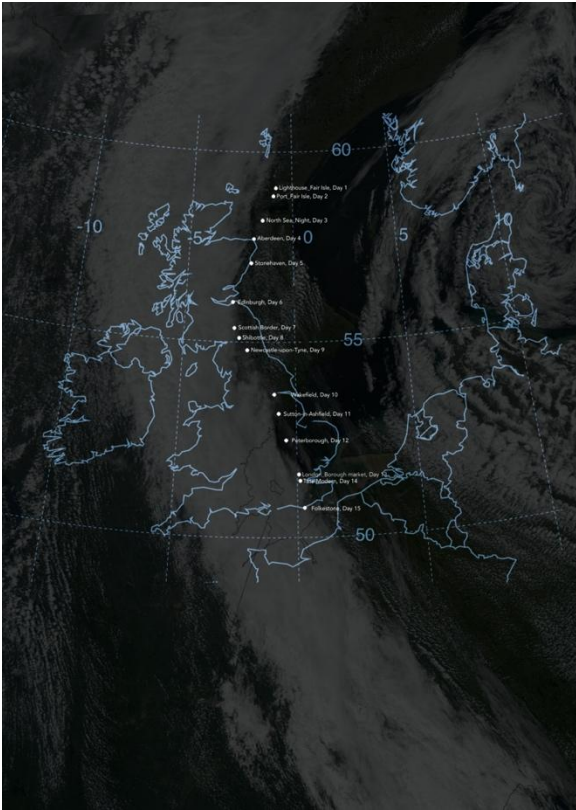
60

Lighthouse, Fair Isle, Day 1
Port, Fair Isle, Day 2
North Sea, Night, Day 3

-10

-5

0

5

10

Aberdeen, Day 4
Stonehaven, Day 5
Edinburgh, Day 6
Scottish Border, Day 7
Shilbottle, Day 8

55

Newcastle-upon-Tyne, Day 9
Wakefield, Day 10
Sutton-in-Ashfield, Day 11
Peterborough, Day 12
London, Borough market, Day 13
Tate Modern, Day 14
Folkestone, Day 15

50